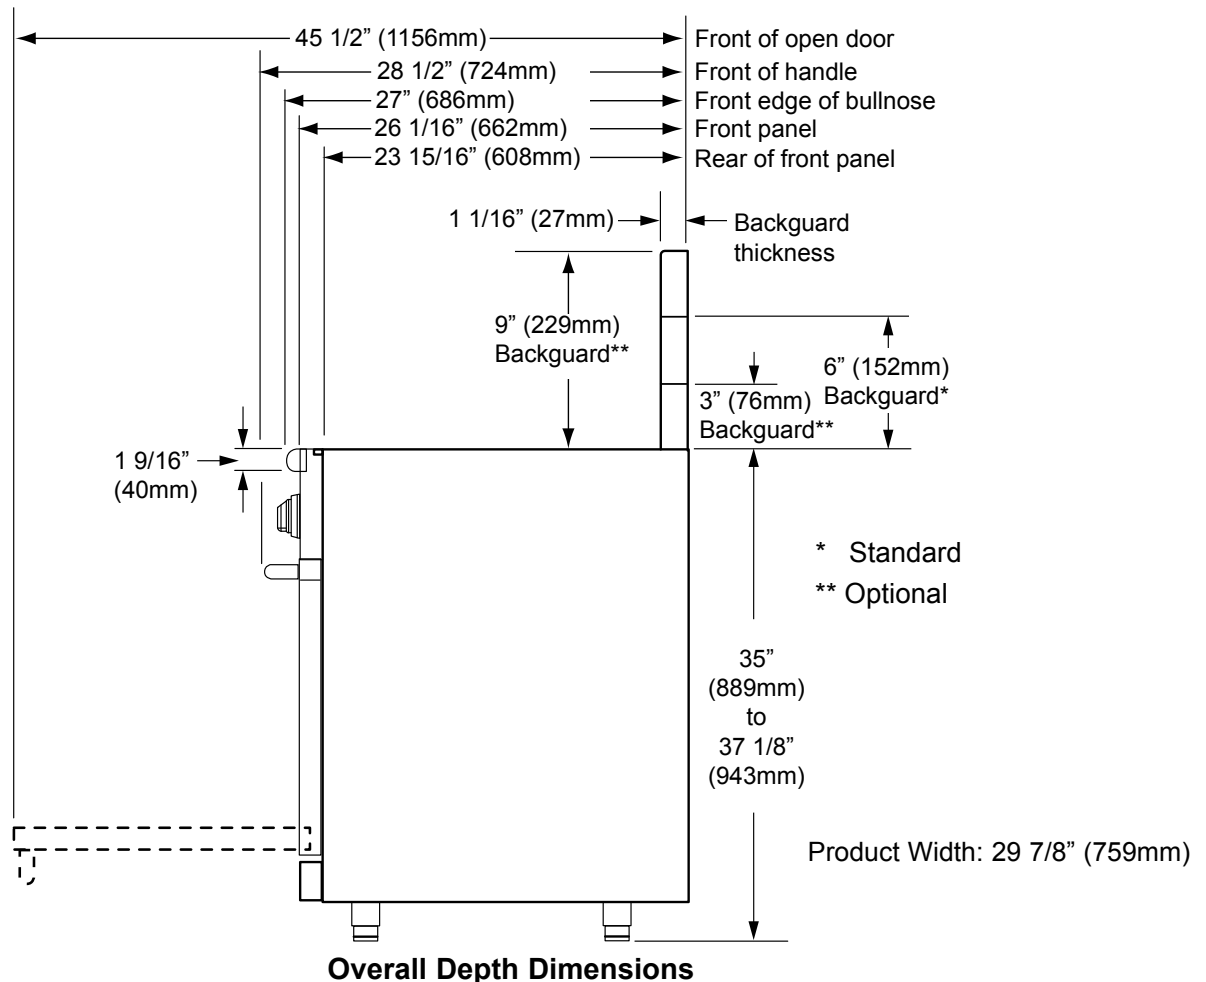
45 1/2" (1156mm) Front of open door
28 1/2" (724mm) Front of handle
27" (686mm) Front edge of bullnose
26 1/16" (662mm) Front panel
23 15/16" (608mm) Rear of front panel

1 1/16" (27mm) Backguard thickness

9" (229mm) Backguard**

6" (152mm) Backguard*

3" (76mm) Backguard**

1 9/16" (40mm)

* Standard
** Optional

35" (889mm) to 37 1/8" (943mm)

Product Width: 29 7/8" (759mm)

Overall Depth Dimensions